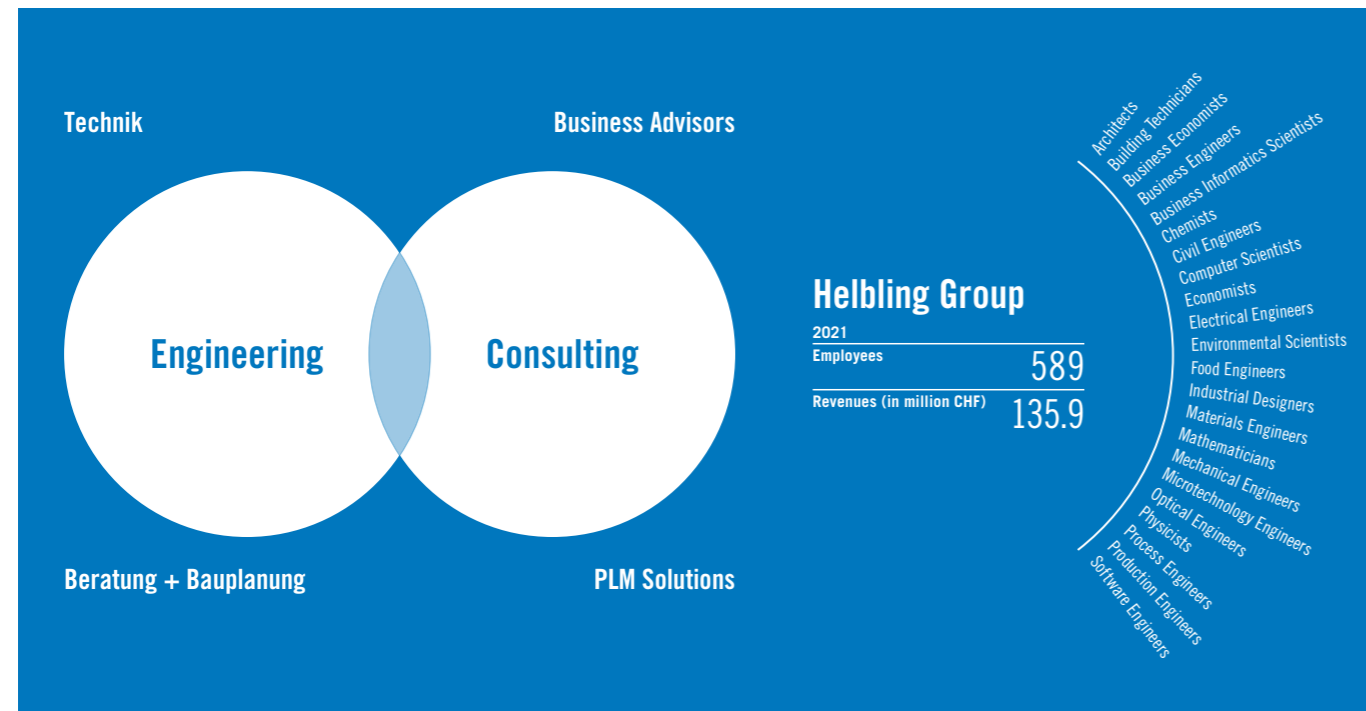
Technik

Business Advisors

Engineering

Consulting

Beratung + Bauplanung

PLM Solutions

Helbling Group

| 2021 | |
|---|---|
| Employees | 589 |
| Revenues (in million CHF) | 135.9 |

Architects
Building Technicians
Business Economists
Business Engineers
Business Informatics Scientists
Chemists
Civil Engineers
Computer Scientists
Economists
Electrical Engineers
Environmental Scientists
Food Engineers
Industrial Designers
Materials Engineers
Mathematicians
Mechanical Engineers
Microtechnology Engineers
Optical Engineers
Physicists
Process Engineers
Production Engineers
Software Engineers